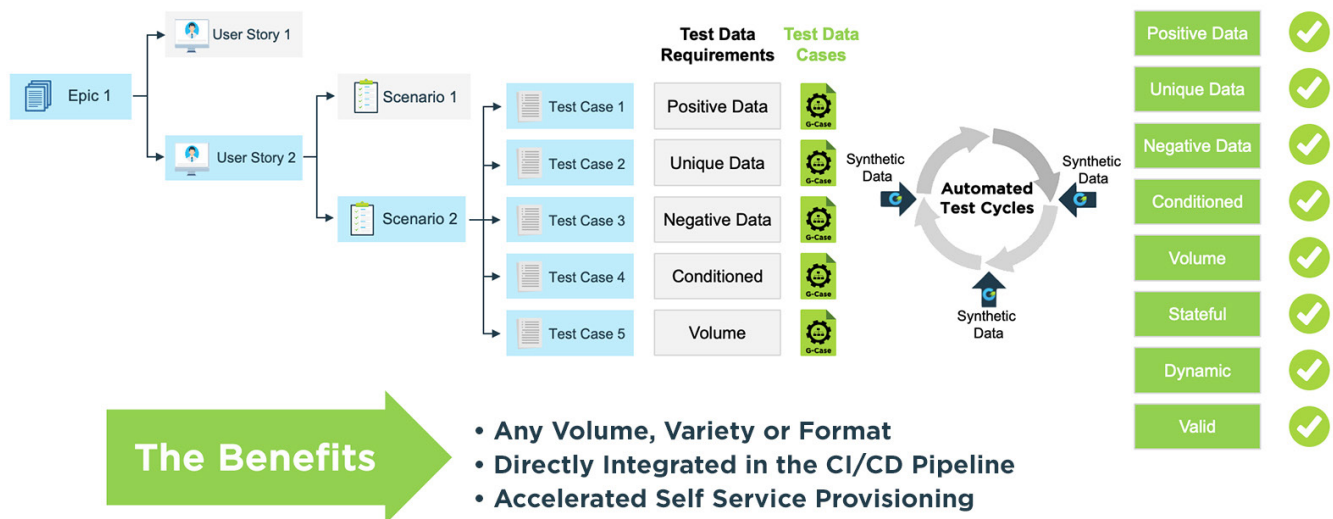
Epic 1

User Story 1

User Story 2

Scenario 1

Scenario 2

Test Case 1

Test Case 2

Test Case 3

Test Case 4

Test Case 5

Test Data Requirements

Test Data Cases

Positive Data

Unique Data

Negative Data

Conditioned

Volume

G-Case

G-Case

G-Case

G-Case

G-Case

Synthetic Data

Synthetic Data

Automated Test Cycles

Synthetic Data

Positive Data

Unique Data

Negative Data

Conditioned

Volume

Stateful

Dynamic

Valid

The Benefits

• Any Volume, Variety or Format
• Directly Integrated in the CI/CD Pipeline
• Accelerated Self Service Provisioning